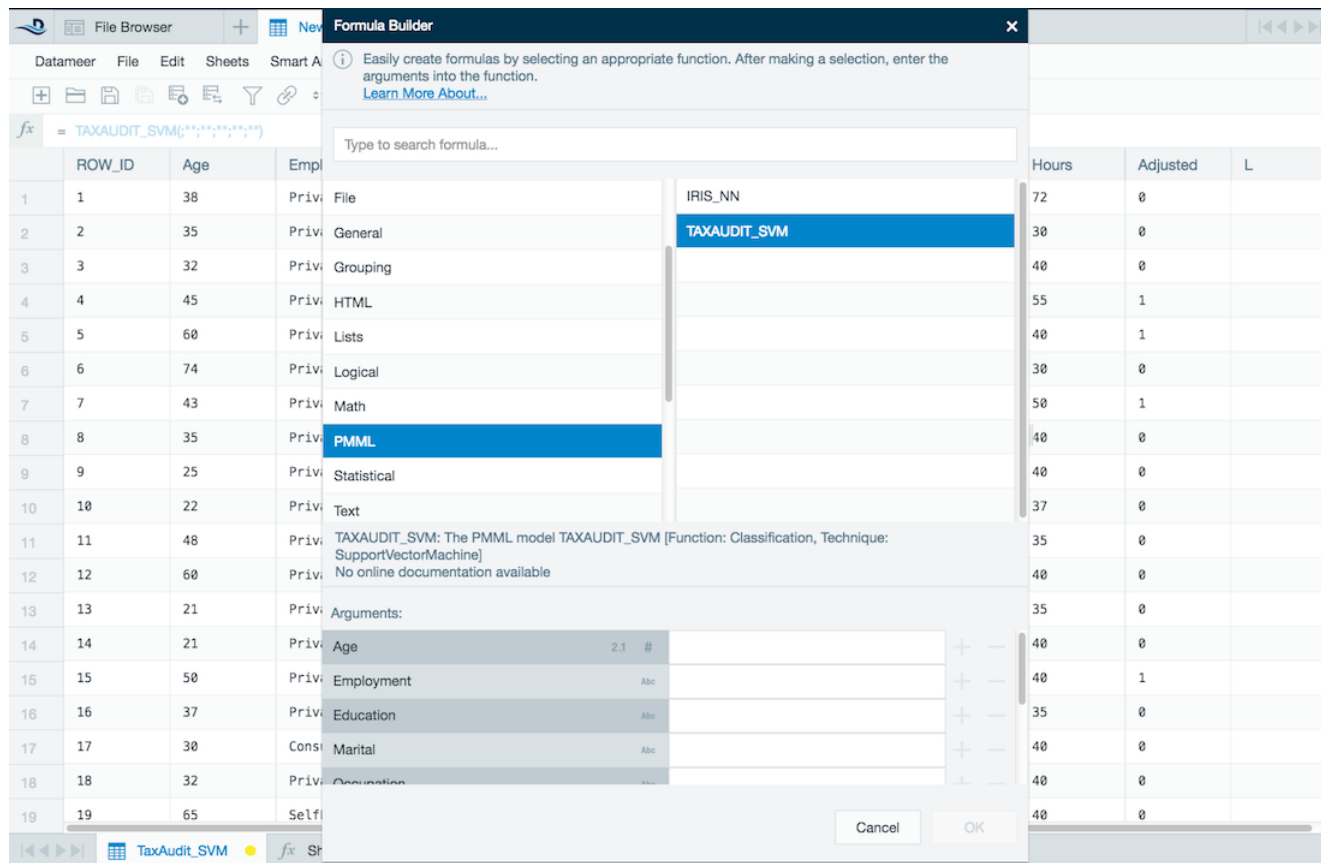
File Browser
New
Formula Builder
Datameer File Edit Sheets Smart A
Easily create formulas by selecting an appropriate function. After making a selection, enter the arguments into the function.
Learn More About...
$fx$ = TAXAUDIT_SVM(;"";"";"";"";"")
Type to search formula...

File
General
Grouping
HTML
Lists
Logical
Math
PMML
Statistical
Text

IRIS_NN
TAXAUDIT_SVM

TAXAUDIT_SVM: The PMML model TAXAUDIT_SVM [Function: Classification, Technique: SupportVectorMachine]
No online documentation available

Arguments:
Age 2.1 #
Employment Abc
Education Abc
Marital Abc
Occupation

Cancel OK

| | ROW_ID | Age | Empl | Hours | Adjusted | L |
|---|---|---|---|---|---|---|
| 1 | 1 | 38 | Priv | 72 | 0 | |
| 2 | 2 | 35 | Priv | 30 | 0 | |
| 3 | 3 | 32 | Priv | 40 | 0 | |
| 4 | 4 | 45 | Priv | 55 | 1 | |
| 5 | 5 | 60 | Priv | 40 | 1 | |
| 6 | 6 | 74 | Priv | 30 | 0 | |
| 7 | 7 | 43 | Priv | 50 | 1 | |
| 8 | 8 | 35 | Priv | 40 | 0 | |
| 9 | 9 | 25 | Priv | 40 | 0 | |
| 10 | 10 | 22 | Priv | 37 | 0 | |
| 11 | 11 | 48 | Priv | 35 | 0 | |
| 12 | 12 | 60 | Priv | 40 | 0 | |
| 13 | 13 | 21 | Priv | 35 | 0 | |
| 14 | 14 | 21 | Priv | 40 | 0 | |
| 15 | 15 | 50 | Priv | 40 | 1 | |
| 16 | 16 | 37 | Priv | 35 | 0 | |
| 17 | 17 | 30 | Cons | 40 | 0 | |
| 18 | 18 | 32 | Priv | 40 | 0 | |
| 19 | 19 | 65 | Self | 40 | 0 | |

TaxAudit_SVM
Sh